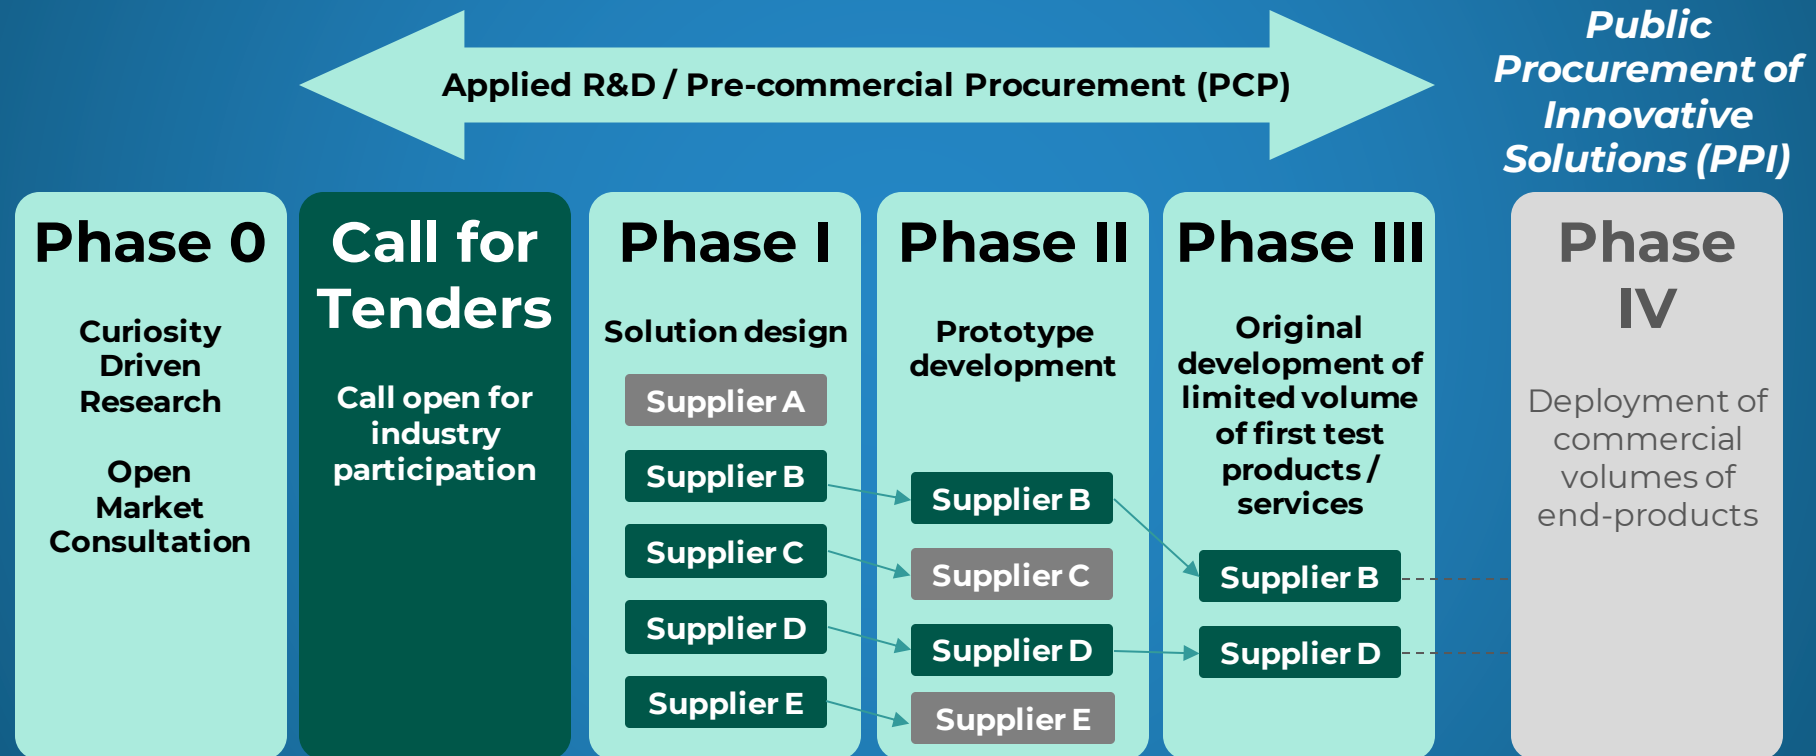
Applied R&D / Pre-commercial Procurement (PCP)

Public Procurement of Innovative Solutions (PPI)

Phase 0

Curiosity Driven Research

Open Market Consultation

Call for Tenders

Call open for industry participation

Phase I

Solution design

Supplier A

Supplier B

Supplier C

Supplier D

Supplier E

Phase II

Prototype development

Supplier B

Supplier C

Supplier D

Supplier E

Phase III

Original development of limited volume of first test products / services

Supplier B

Supplier D

Phase IV

Deployment of commercial volumes of end-products